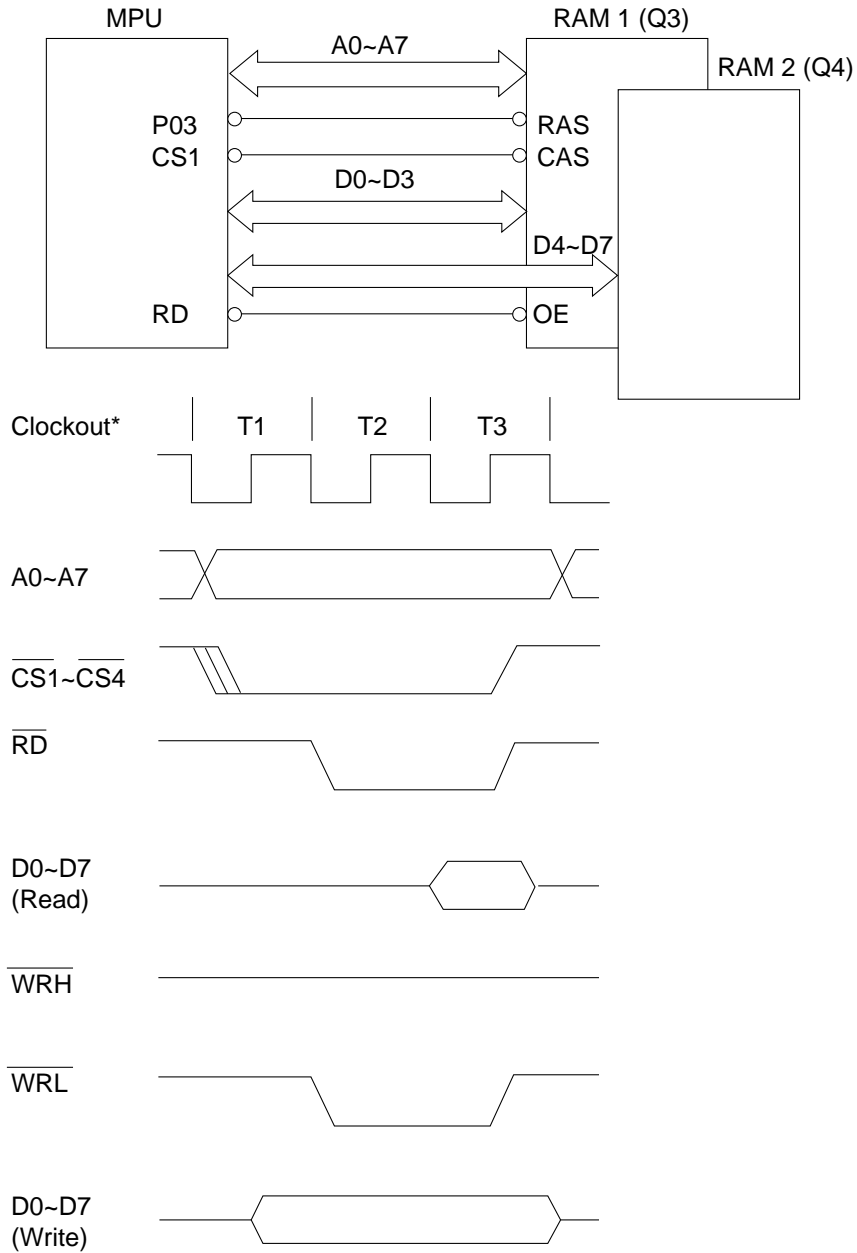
MPU

RAM 1 (Q3)

RAM 2 (Q4)

A0~A7

P03

CS1

RAS

CAS

D0~D3

D4~D7

RD

OE

Clockout*

T1

T2

T3

A0~A7

$\overline{CS1}$~$\overline{CS4}$

$\overline{RD}$

D0~D7
(Read)

$\overline{WRH}$

$\overline{WRL}$

D0~D7
(Write)